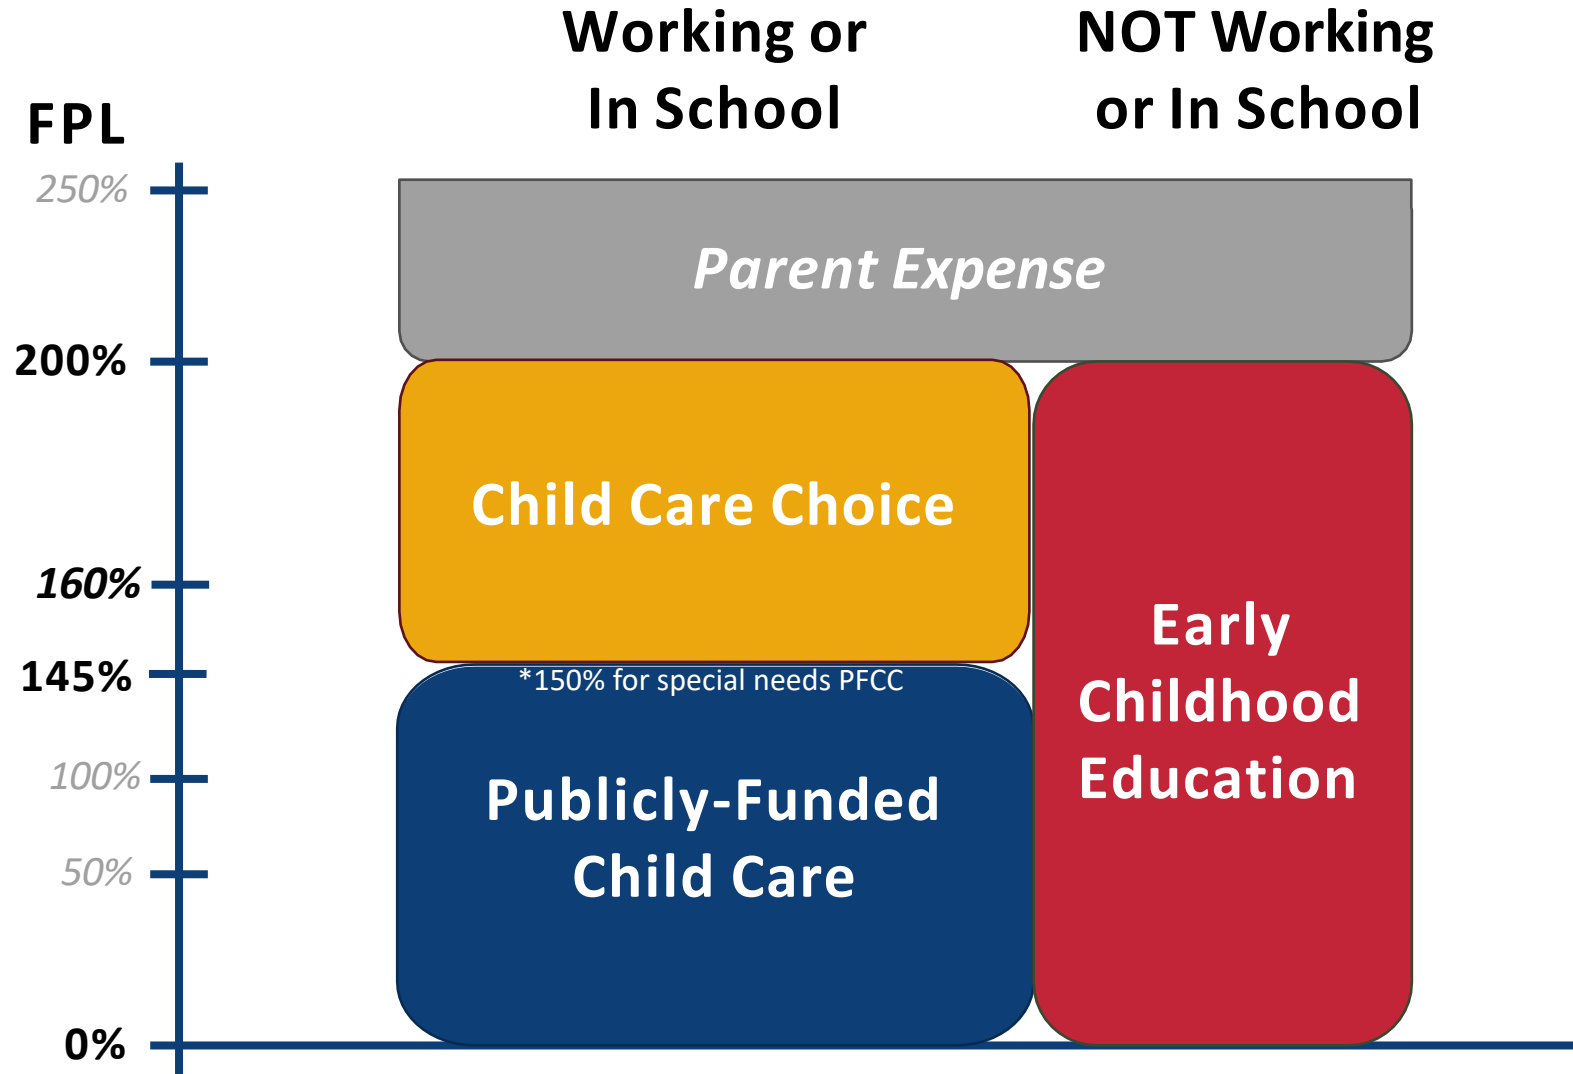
Working or In School

NOT Working or In School

FPL

250%

200%

160%

145%

100%

50%

0%

Parent Expense

Child Care Choice

*150% for special needs PFCC

Publicly-Funded Child Care

Early Childhood Education